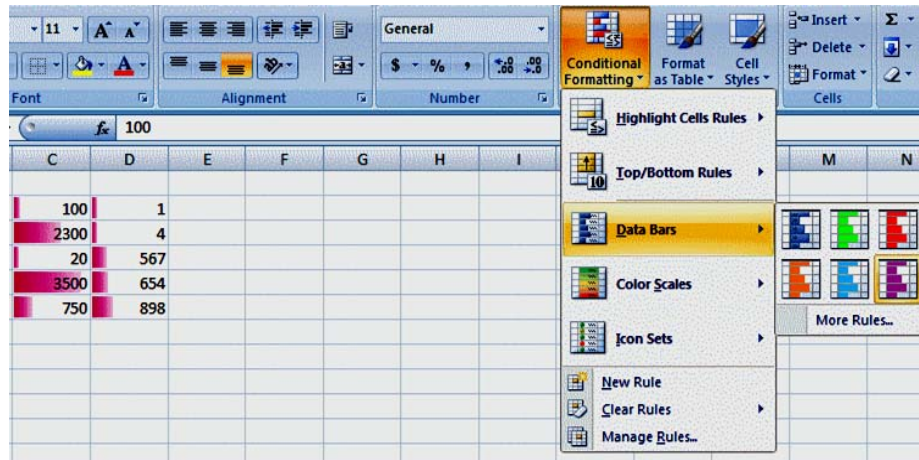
11 A A
General
$ % , .00 .00
Conditional Formatting
Format as Table
Cell Styles
Insert
Delete
Format
Σ
Font
Alignment
Number
Cells
$f_x$ 100

| C | D | E | F | G | H | I |
|---|---|---|---|---|---|---|
| 100 | 1 | | | | | |
| 2300 | 4 | | | | | |
| 20 | 567 | | | | | |
| 3500 | 654 | | | | | |
| 750 | 898 | | | | | |

M N

Highlight Cells Rules
Top/Bottom Rules
Data Bars
Color Scales
Icon Sets
New Rule
Clear Rules
Manage Rules...
More Rules...